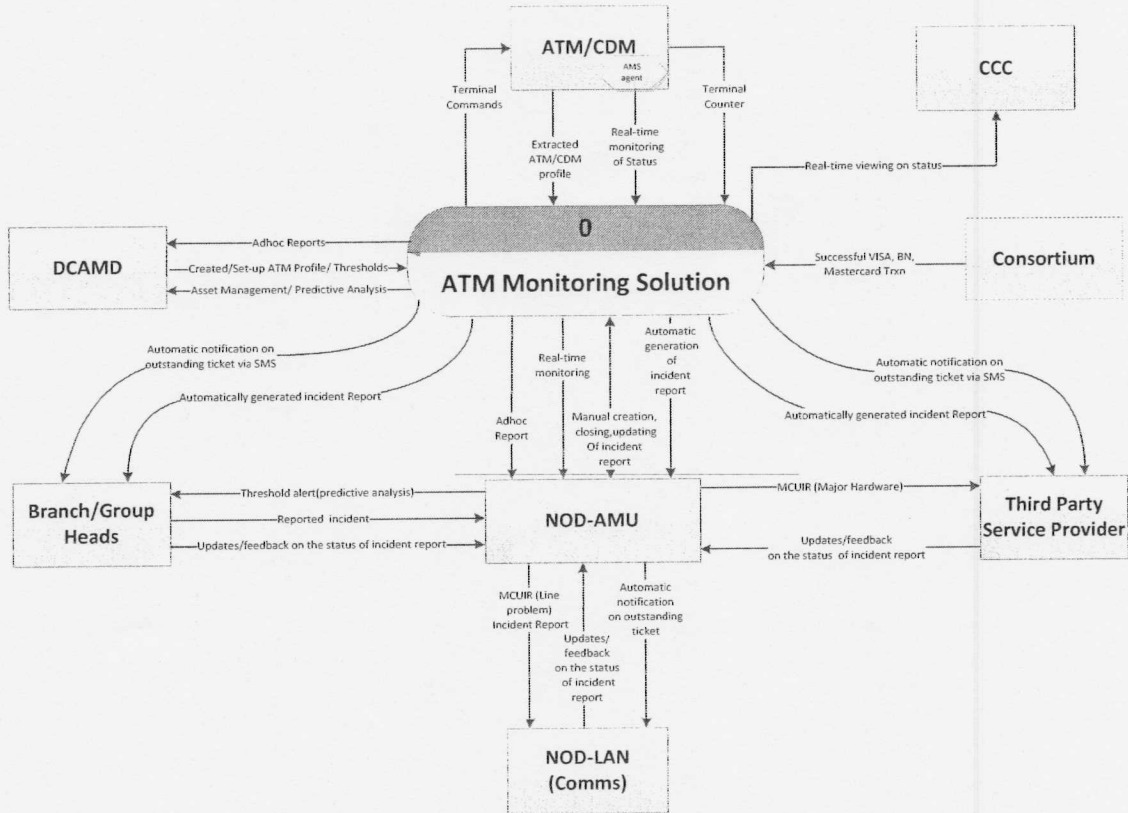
ATM/CDM

AMS agent

CCC

Terminal Commands

Extracted ATM/CDM profile

Real-time monitoring of Status

Terminal Counter

Real-time viewing on status

0

ATM Monitoring Solution

DCAMD

Adhoc Reports

Created/Set-up ATM Profile/ Thresholds

Asset Management/ Predictive Analysis

Consortium

Successful VISA, BN, Mastercard Trxn

Automatic notification on outstanding ticket via SMS

Automatically generated incident Report

Real-time monitoring

Adhoc Report

Manual creation, closing,updating Of incident report

Automatic generation of incident report

Automatic notification on outstanding ticket via SMS

Automatically generated incident Report

Branch/Group Heads

Threshold alert(predictive analysis)

Reported incident

Updates/feedback on the status of incident report

NOD-AMU

MCUIR (Major Hardware)

Third Party Service Provider

Updates/feedback on the status of incident report

MCUIR (Line problem) Incident Report

Updates/ feedback on the status of incident report

Automatic notification on outstanding ticket

NOD-LAN (Comms)